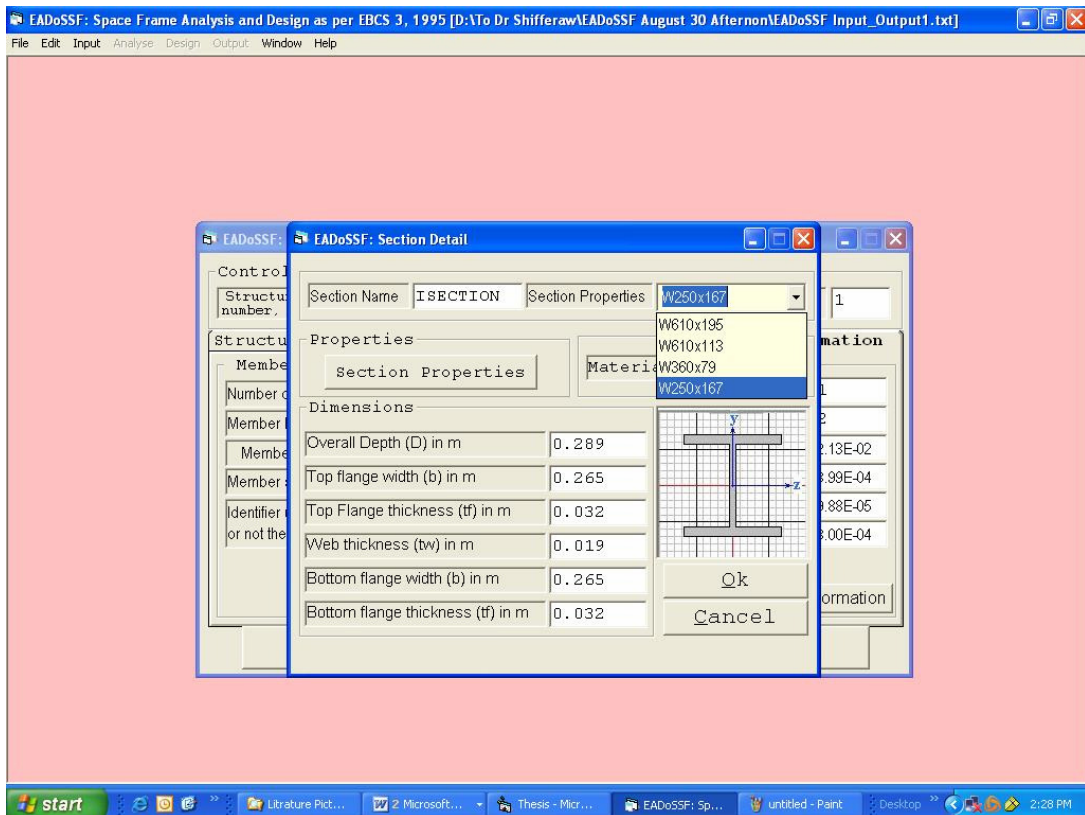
EADoSSF: Space Frame Analysis and Design as per EBCS 3, 1995 [D:\To Dr Shifferaw\EADoSSF August 30 Afternon\EADoSSF Input_Output1.txt]

File Edit Input Analyse Design Output Window Help

EADoSSF:

Control

Structu number,

1

Structu

mation

Membe

Number o

1

Member

2

Membe

2.13E-02

Member

3.99E-04

Identifier or not the

3.88E-05

3.00E-04

ormation

EADoSSF: Section Detail

Section Name ISECTION

Section Properties W250x167

W610x195
W610x113
W360x79
W250x167

Properties

Section Properties

Materi

Dimensions

| | |
|---|---|
| Overall Depth (D) in m | 0.289 |
| Top flange width (b) in m | 0.265 |
| Top Flange thickness (tf) in m | 0.032 |
| Web thickness (tw) in m | 0.019 |
| Bottom flange width (b) in m | 0.265 |
| Bottom flange thickness (tf) in m | 0.032 |

y

z

Ok

Cancel

start

Litrature Pict...

2 Microsoft...

Thesis - Micr...

EADoSSF: Sp...

untitled - Paint

Desktop

2:28 PM